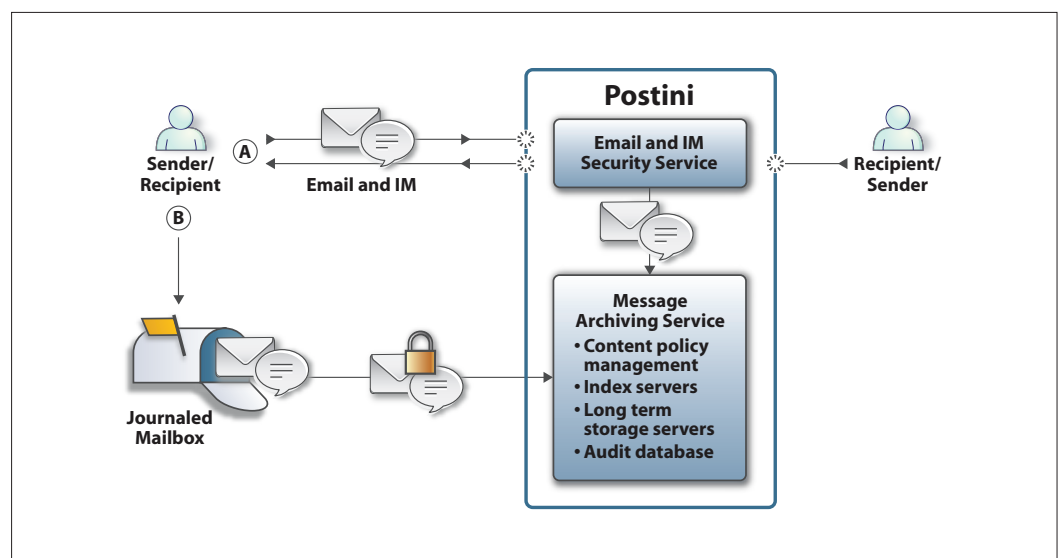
Postini

Sender/ Recipient

A

Email and IM

Email and IM Security Service

Recipient/ Sender

B

Message Archiving Service
• Content policy management
• Index servers
• Long term storage servers
• Audit database

Journaled Mailbox